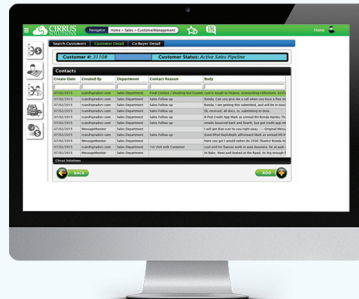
CIRRUS

Navigator | Home > Sales > CustomerManagement

Home

Search Customers | Customer Detail | Co-Buyer Detail

Customer #: 31108

Customer Status: Active Sales Pipeline

Contacts

| Create Date | Created By | Department | Contact Reason | Body |
|---|---|---|---|---|
| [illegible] | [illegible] | Sales Department | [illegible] | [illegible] |
| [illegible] | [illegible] | Sales Department | Sales Follow up | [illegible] |
| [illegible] | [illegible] | Sales Department | Sales Follow up | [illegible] |
| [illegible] | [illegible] | Sales Department | Sales Follow up | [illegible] |
| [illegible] | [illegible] | Sales Department | Sales Follow up | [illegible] |
| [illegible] | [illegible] | Sales Department | Sales Follow up | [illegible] |
| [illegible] | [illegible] | Sales Department | Sales Follow up | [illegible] |
| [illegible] | MessageMaster | Sales Department | Sales Follow up | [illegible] |
| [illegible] | MessageMaster | Sales Department | Sales Follow up | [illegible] |
| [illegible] | MessageMaster | Sales Department | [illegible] | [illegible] |
| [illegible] | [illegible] | Sales Department | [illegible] | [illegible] |
| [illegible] | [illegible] | Sales Department | Sales Follow up | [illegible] |

Cirrus Solutions

BACK

ADD